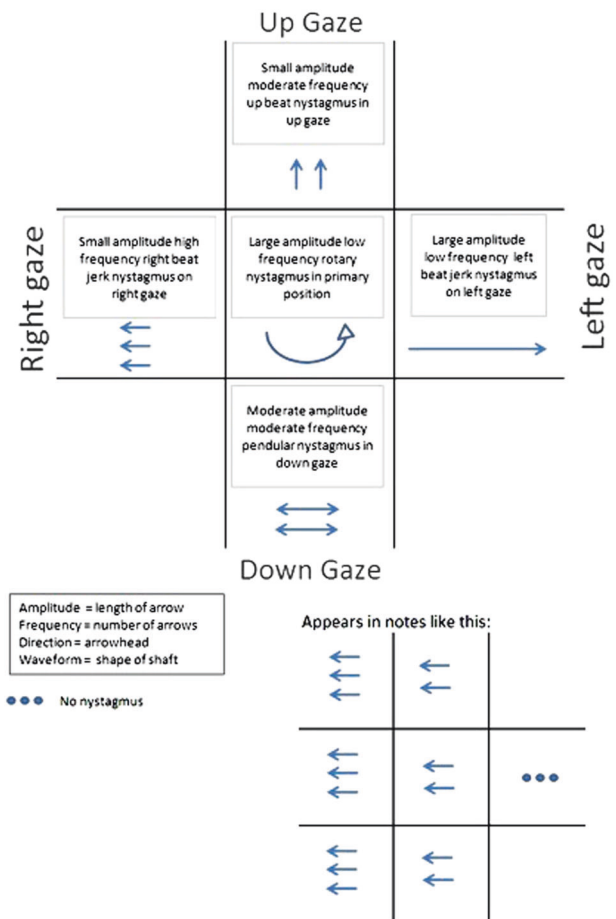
Up Gaze

Small amplitude moderate frequency up beat nystagmus in up gaze

Right gaze

Small amplitude high frequency right beat jerk nystagmus on right gaze

Large amplitude low frequency rotary nystagmus in primary position

Large amplitude low frequency left beat jerk nystagmus on left gaze

Left gaze

Moderate amplitude moderate frequency pendular nystagmus in down gaze

Down Gaze

Amplitude = length of arrow
Frequency = number of arrows
Direction = arrowhead
Waveform = shape of shaft

No nystagmus

Appears in notes like this: